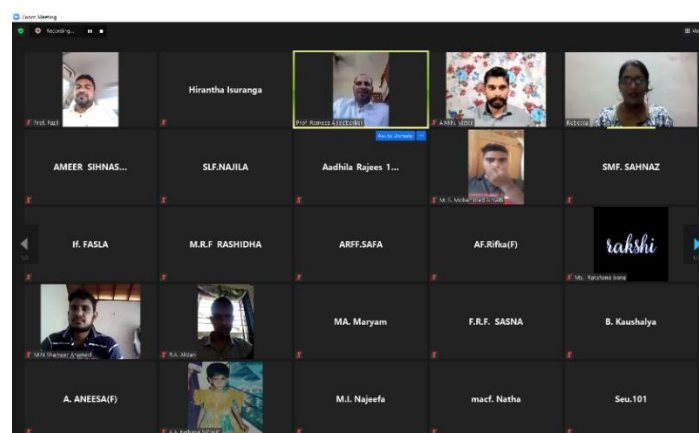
Zoom Meeting

Recording...

Prof. Kg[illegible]

Hirantha Isuranga

Prof. Rameez Abdulla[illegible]

A.Mhs. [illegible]

Rebecca

Aadhila Zeinudeen

AMEER SIHNAS...

SLF.NAJILA

Aadhila Rajees 1...

Mr. F. Mohammed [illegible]

SMF. SAHNAZ

If. FASLA

M.R.F RASHIDHA

ARFF.SAFA

AF.Rifka(F)

rakshi

Ms. Rakshana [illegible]

MIM Shafraan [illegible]

R.A. Ahlam

MA. Maryam

F.R.F. SASNA

B. Kaushalya

A. ANEESA(F)

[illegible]

M.I. Najeefa

macf. Natha

Seu.101